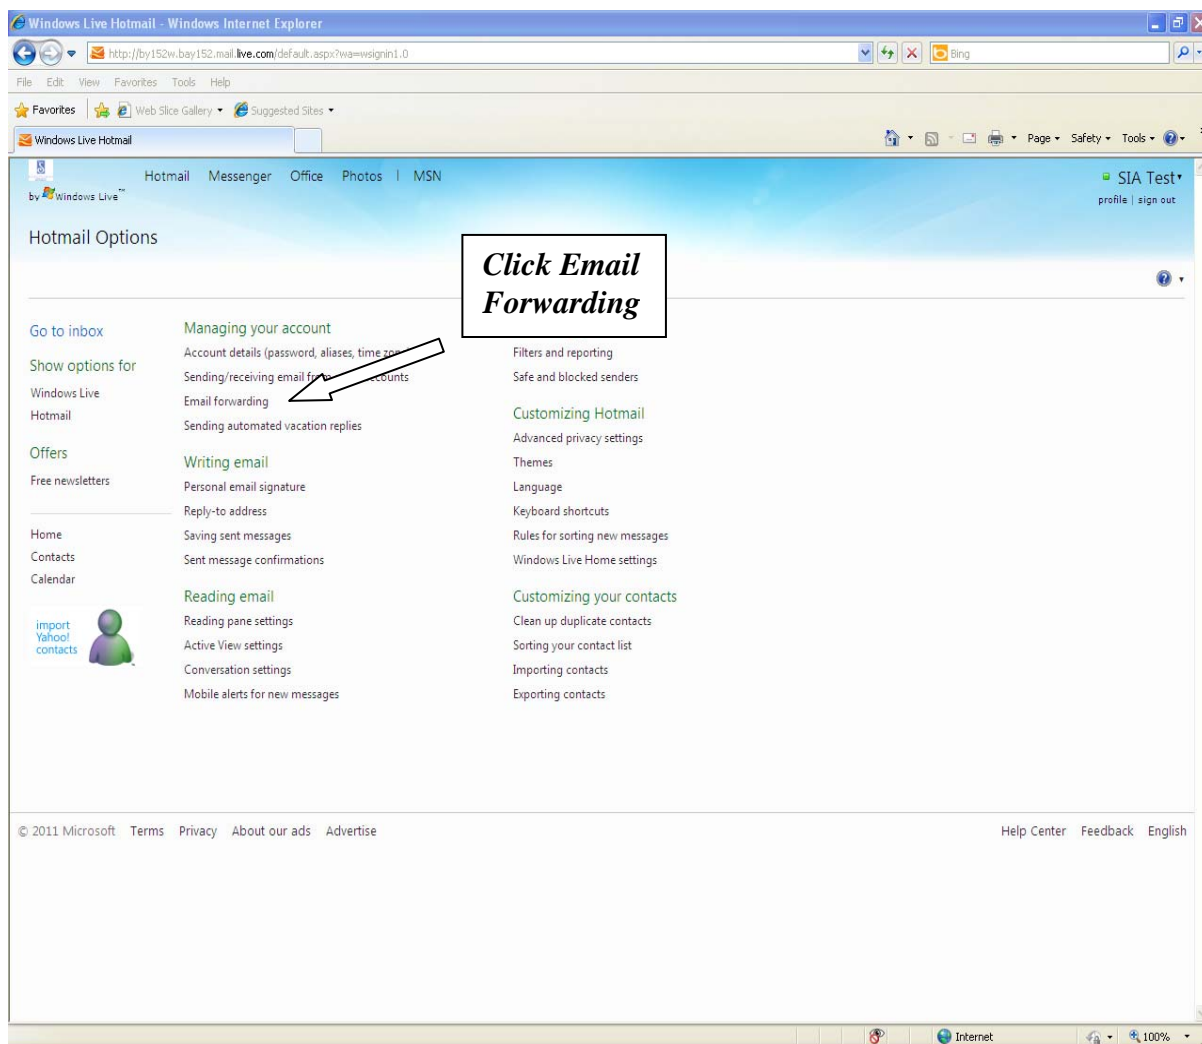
Windows Live Hotmail - Windows Internet Explorer

http://by152w.bay152.mail.live.com/default.aspx?wa=wsignin1.0

Bing

File Edit View Favorites Tools Help

Favorites Web Slice Gallery Suggested Sites

Windows Live Hotmail

Page Safety Tools

by Windows Live™

Hotmail Messenger Office Photos | MSN

SIA Test
profile | sign out

Hotmail Options

**Click Email Forwarding**

Go to inbox

Show options for

Windows Live

Hotmail

Offers

Free newsletters

Home

Contacts

Calendar

import Yahoo! contacts

Managing your account

Account details (password, aliases, time zo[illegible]

Sending/receiving email fr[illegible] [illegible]ccounts

Email forwarding

Sending automated vacation replies

Writing email

Personal email signature

Reply-to address

Saving sent messages

Sent message confirmations

Reading email

Reading pane settings

Active View settings

Conversation settings

Mobile alerts for new messages

Filters and reporting

Safe and blocked senders

Customizing Hotmail

Advanced privacy settings

Themes

Language

Keyboard shortcuts

Rules for sorting new messages

Windows Live Home settings

Customizing your contacts

Clean up duplicate contacts

Sorting your contact list

Importing contacts

Exporting contacts

© 2011 Microsoft Terms Privacy About our ads Advertise

Help Center Feedback English

Internet

100%